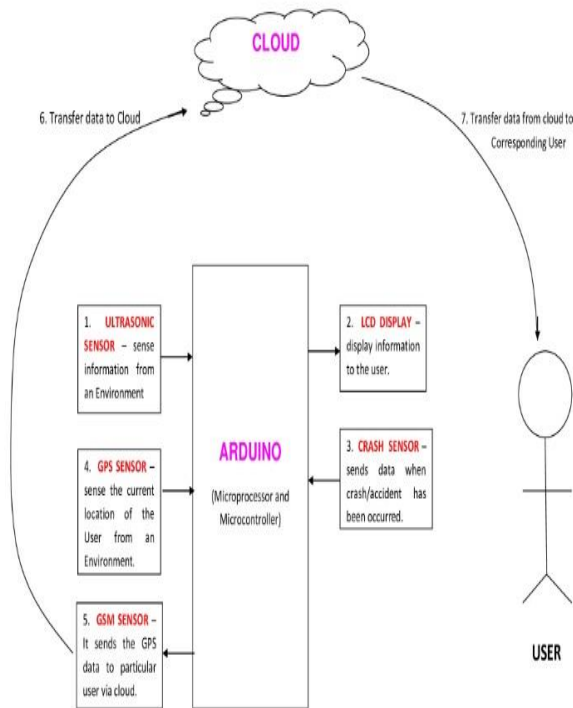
CLOUD

6. Transfer data to Cloud

7. Transfer data from cloud to Corresponding User

1. ULTRASONIC SENSOR – sense information from an Environment

2. LCD DISPLAY – display information to the user.

ARDUINO

(Microprocessor and Microcontroller)

4. GPS SENSOR – sense the current location of the User from an Environment.

3. CRASH SENSOR – sends data when crash/accident has been occurred.

5. GSM SENSOR – It sends the GPS data to particular user via cloud.

USER